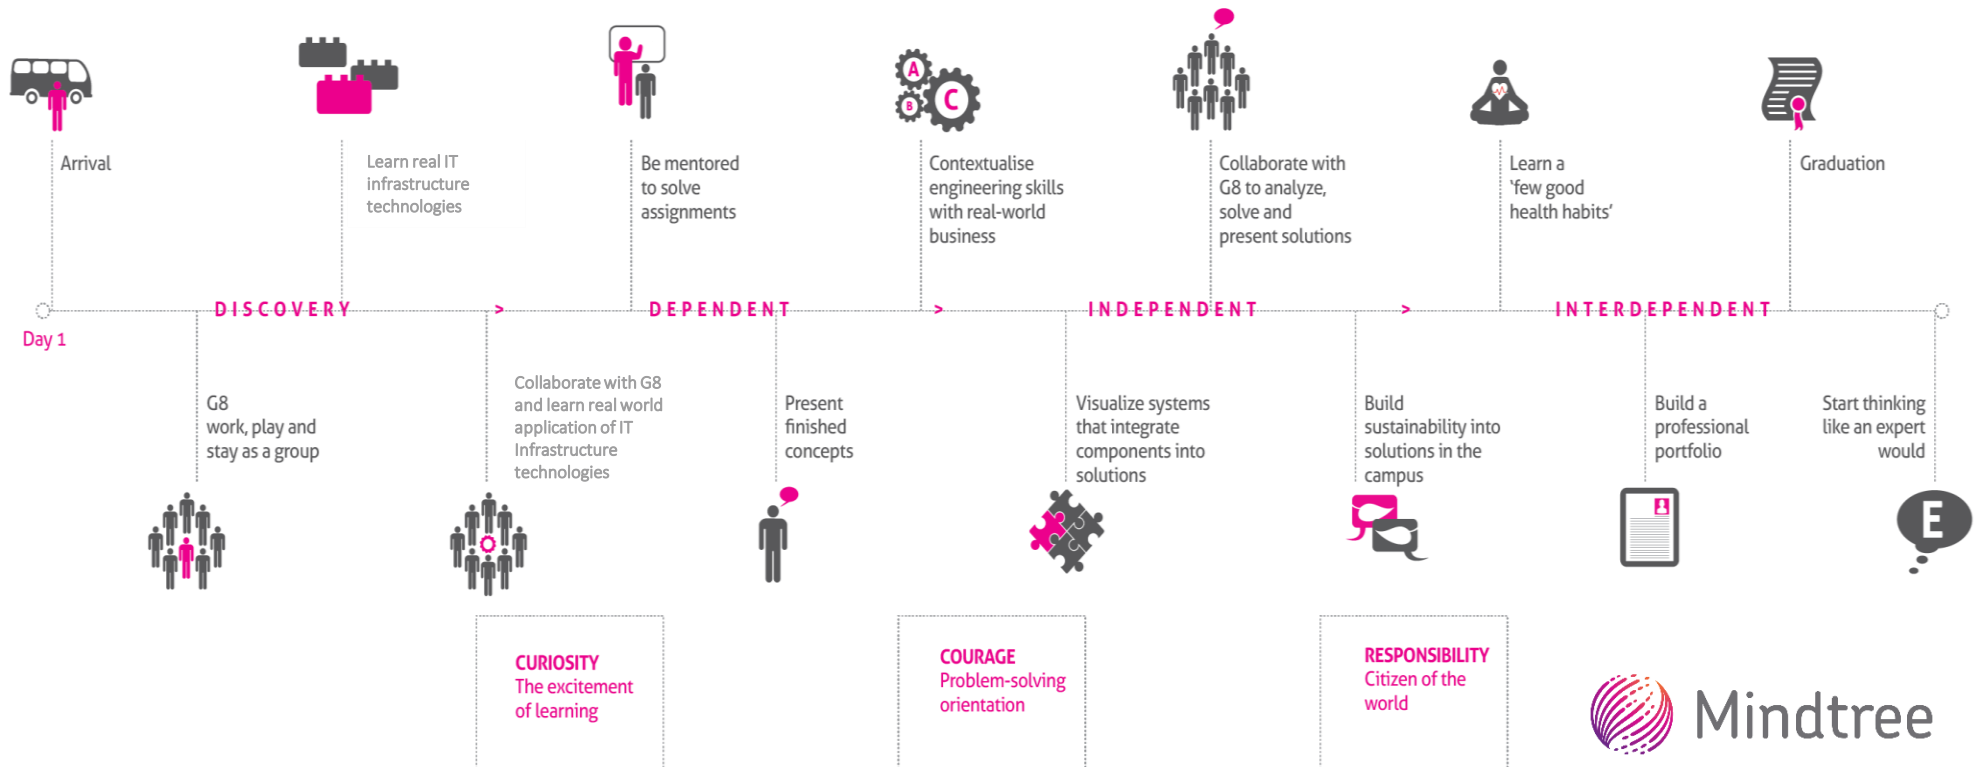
Arrival

Learn real IT infrastructure technologies

Be mentored to solve assignments

Contextualise engineering skills with real-world business

Collaborate with G8 to analyze, solve and present solutions

Learn a 'few good health habits'

Graduation

DISCOVERY > DEPENDENT > INDEPENDENT > INTERDEPENDENT

Day 1

G8 work, play and stay as a group

Collaborate with G8 and learn real world application of IT Infrastructure technologies

Present finished concepts

Visualize systems that integrate components into solutions

Build sustainability into solutions in the campus

Build a professional portfolio

Start thinking like an expert would

A B C

E

CURIOSITY
The excitement of learning

COURAGE
Problem-solving orientation

RESPONSIBILITY
Citizen of the world

Mindtree